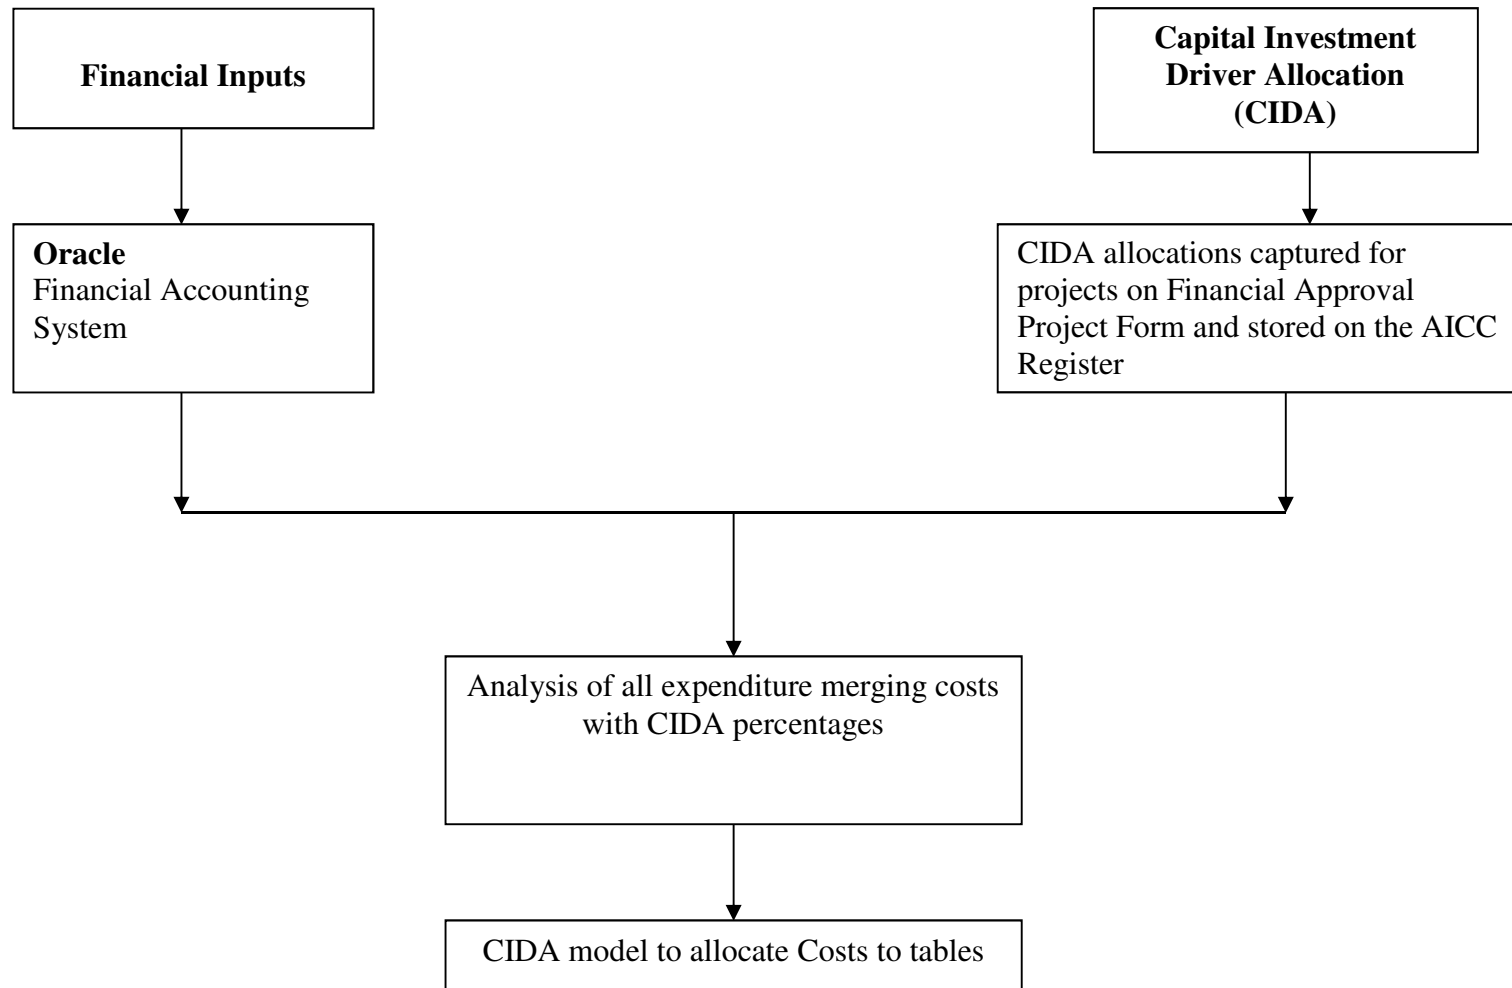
Financial Inputs

Capital Investment Driver Allocation (CIDA)

Oracle
Financial Accounting System

CIDA allocations captured for projects on Financial Approval Project Form and stored on the AICC Register

Analysis of all expenditure merging costs with CIDA percentages

CIDA model to allocate Costs to tables